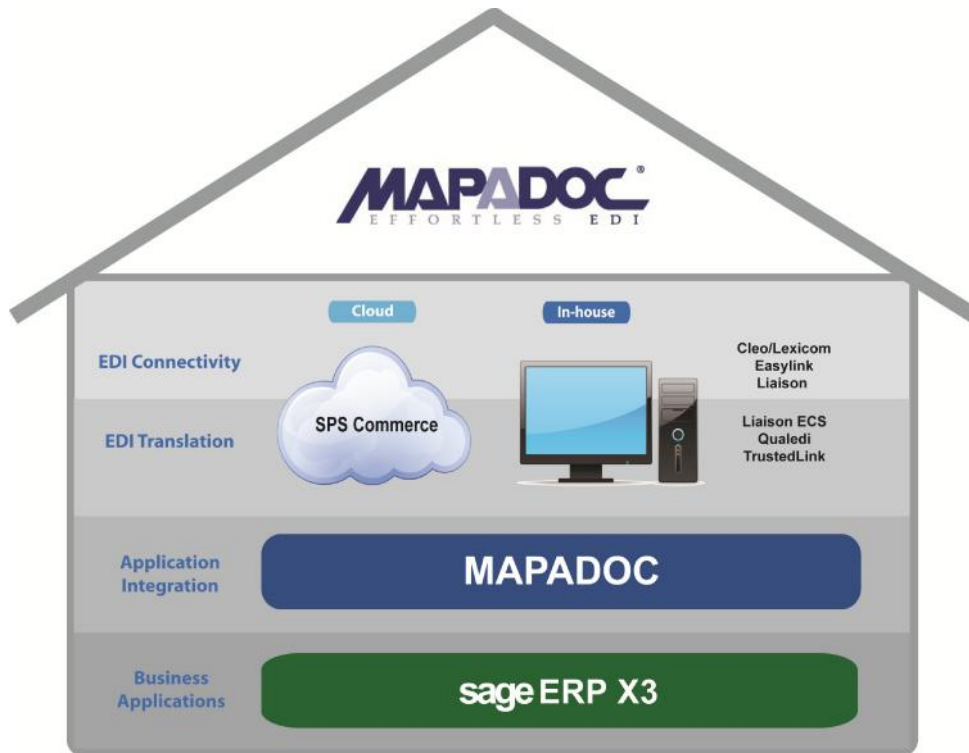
MAPADOC®
EFFORTLESS EDI

Cloud

In-house

EDI Connectivity

SPS Commerce

Cleo/Lexicom
Easylink
Liaison

EDI Translation

Liaison ECS
Qualedi
TrustedLink

Application Integration

MAPADOC

Business Applications

sage ERP X3